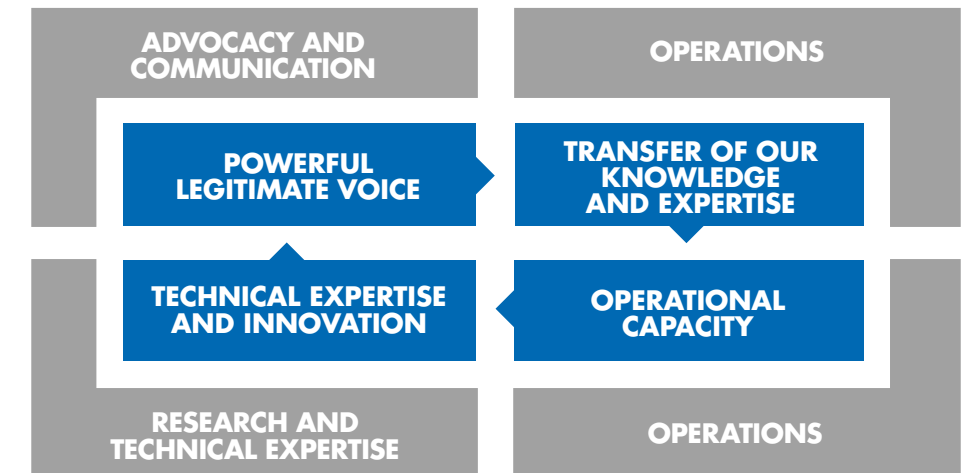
ADVOCACY AND COMMUNICATION

OPERATIONS

POWERFUL LEGITIMATE VOICE

TRANSFER OF OUR KNOWLEDGE AND EXPERTISE

TECHNICAL EXPERTISE AND INNOVATION

OPERATIONAL CAPACITY

RESEARCH AND TECHNICAL EXPERTISE

OPERATIONS